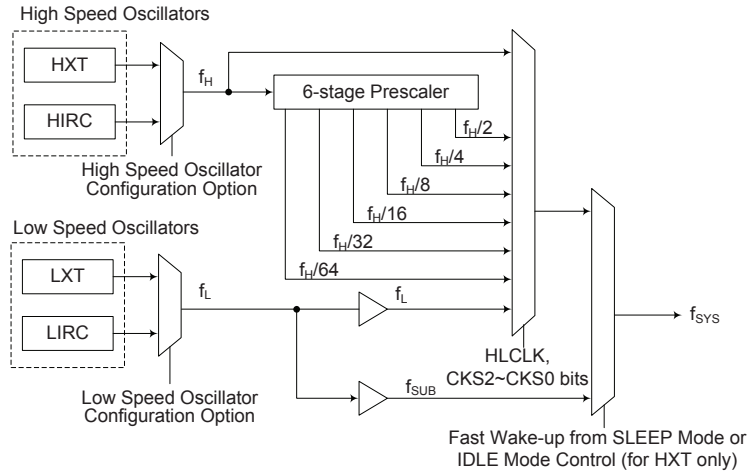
High Speed Oscillators

HXT

HIRC

$f_H$

6-stage Prescaler

$f_H/2$

$f_H/4$

$f_H/8$

$f_H/16$

$f_H/32$

$f_H/64$

High Speed Oscillator Configuration Option

Low Speed Oscillators

LXT

LIRC

$f_L$

$f_L$

$f_{SYS}$

HLCLK, CKS2~CKS0 bits

$f_{SUB}$

Low Speed Oscillator Configuration Option

Fast Wake-up from SLEEP Mode or IDLE Mode Control (for HXT only)